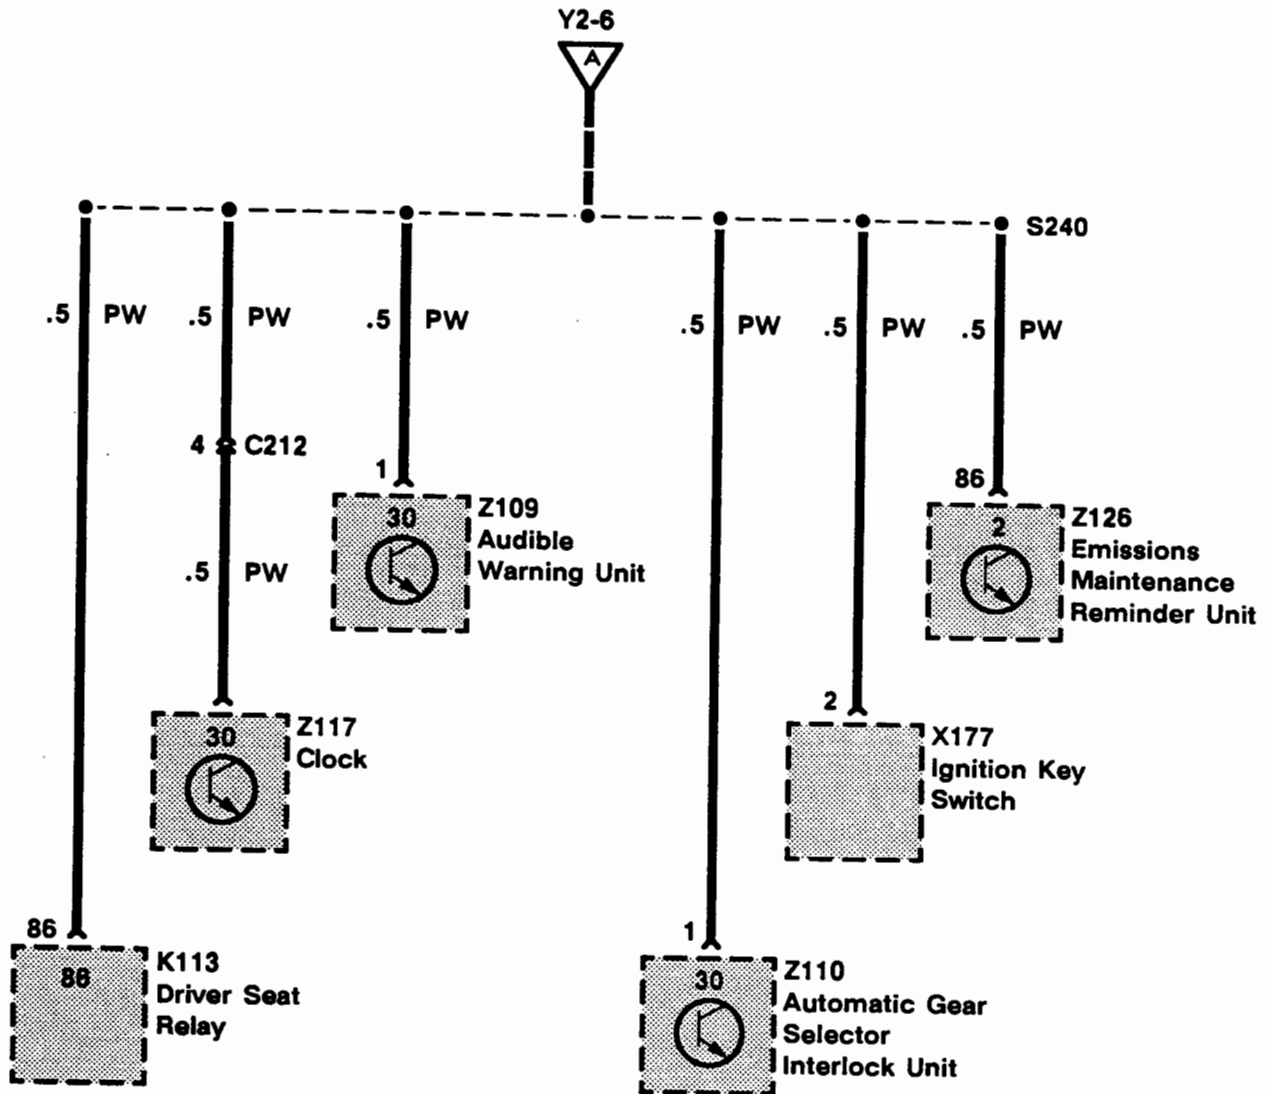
Y2-6

A

S240

.5 PW

.5 PW

.5 PW

.5 PW

.5 PW

.5 PW

4 C212

.5 PW

1

30

Z109
Audible
Warning Unit

86

2

Z126
Emissions
Maintenance
Reminder Unit

30

Z117
Clock

2

X177
Ignition Key
Switch

86

86

K113
Driver Seat
Relay

1

30

Z110
Automatic Gear
Selector
Interlock Unit